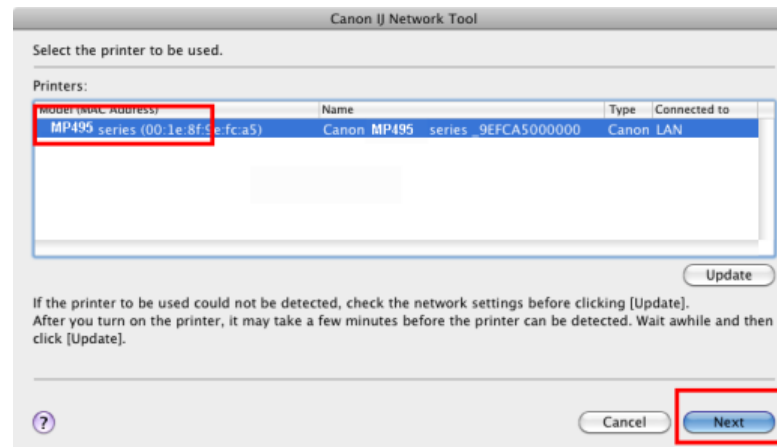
Canon IJ Network Tool

Select the printer to be used.

Printers:

| Model (MAC Address) | Name | Type | Connected to |
|---|---|---|---|
| MP495 series (00:1e:8f:9e:fc:a5) | Canon MP495 series _9EFCA5000000 | Canon | LAN |

Update

If the printer to be used could not be detected, check the network settings before clicking [Update].
After you turn on the printer, it may take a few minutes before the printer can be detected. Wait awhile and then click [Update].

?

Cancel

Next